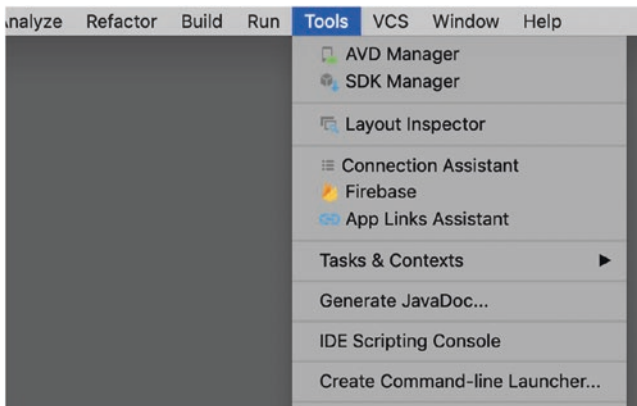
nalyze Refactor Build Run Tools VCS Window Help

AVD Manager
SDK Manager

Layout Inspector

Connection Assistant
Firebase
App Links Assistant

Tasks & Contexts

Generate JavaDoc...

IDE Scripting Console

Create Command-line Launcher...